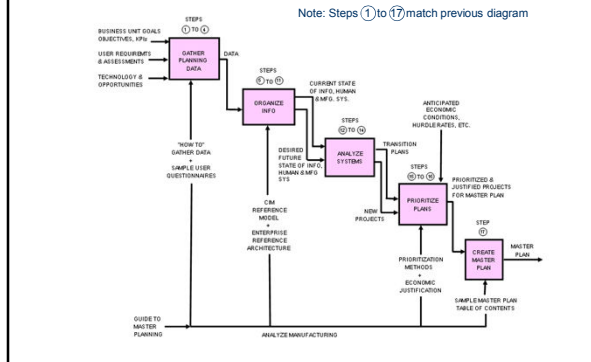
Note: Steps ① to ⑰ match previous diagram

STEPS
① TO ④

BUSINESS UNIT GOALS OBJECTIVES, KPIs

USER REQUIREMENTS & ASSESSMENTS

TECHNOLOGY & OPPORTUNITIES

GATHER PLANNING DATA

DATA

STEPS
⑤ TO ⑪

ORGANIZE INFO

CURRENT STATE OF INFO, HUMAN & MFG. SYS.

STEPS
⑫ TO ⑭

ANALYZE SYSTEMS

TRANSITION PLANS

DESIRED FUTURE STATE OF INFO, HUMAN & MFG SYS

ANTICIPATED ECONOMIC CONDITIONS, HURDLE RATES, ETC.

STEPS
⑮ TO ⑯

PRIORITIZE PLANS

PRIORITIZED & JUSTIFIED PROJECTS FOR MASTER PLAN

NEW PROJECTS

STEP
⑰

CREATE MASTER PLAN

MASTER PLAN

"HOW TO" GATHER DATA
+
SAMPLE USER QUESTIONNAIRES

CIM REFERENCE MODEL
+
ENTERPRISE REFERENCE ARCHITECTURE

PRIORITIZATION METHODS
+
ECONOMIC JUSTIFICATION

SAMPLE MASTER PLAN TABLE OF CONTENTS

GUIDE TO MASTER PLANNING

ANALYZE MANUFACTURING